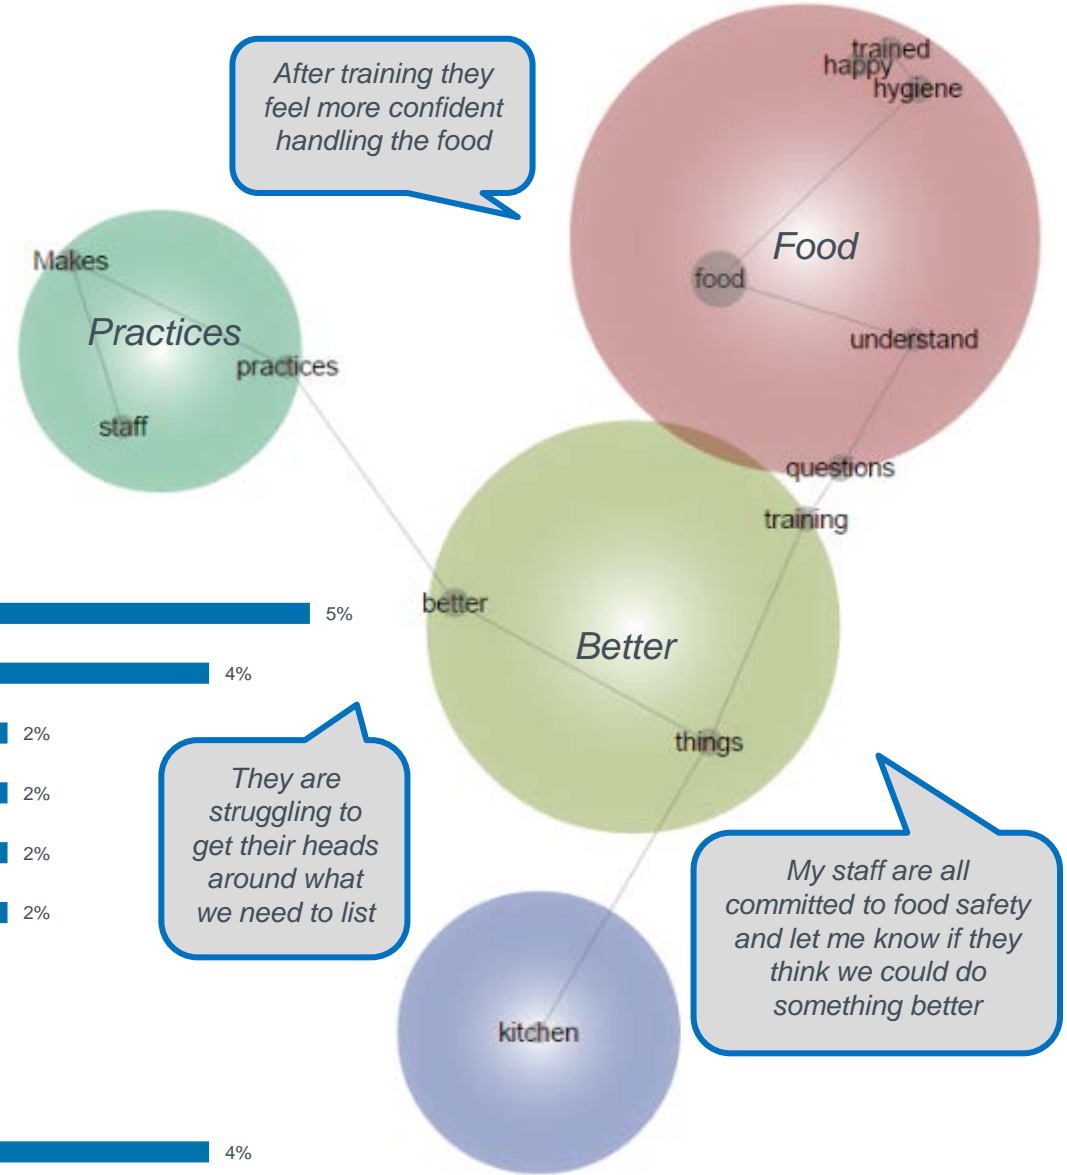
After training they feel more confident handling the food

trained
happy
hygiene

Food

food

understand

Makes

Practices

practices

staff

questions

training

better

5%

Better

4%

2%

things

2%

They are struggling to get their heads around what we need to list

2%

2%

My staff are all committed to food safety and let me know if they think we could do something better

kitchen

4%